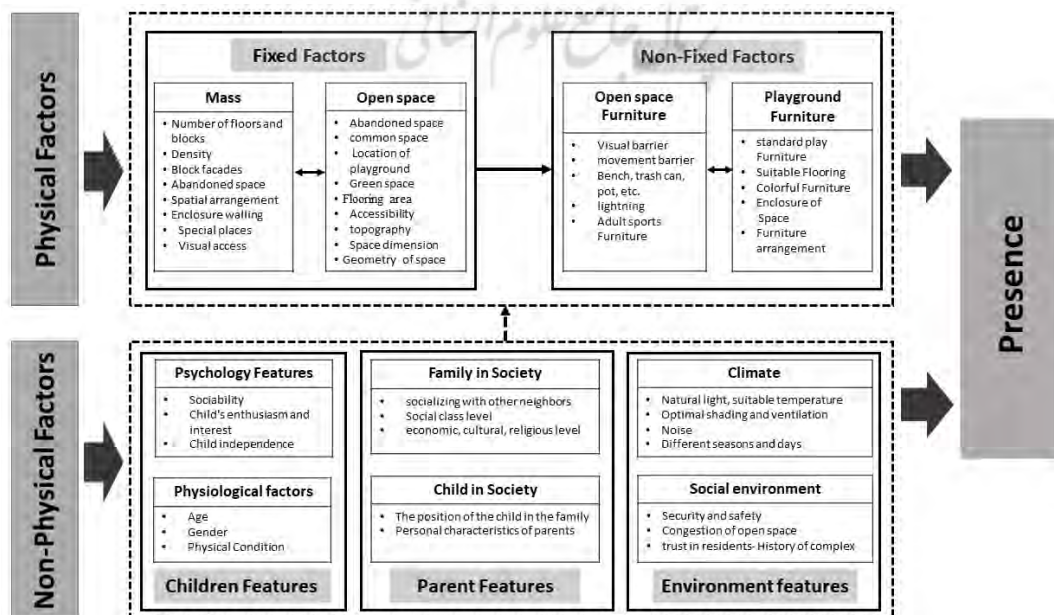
Physical Factors

Fixed Factors

Mass
- Number of floors and blocks
- Density
- Block facades
- Abandoned space
- Spatial arrangement
- Enclosure walling
- Special places
- Visual access

Open space
- Abandoned space
- common space
- Location of playground
- Green space
- Flooring area
- Accessibility
- topography
- Space dimension
- Geometry of space

Non-Fixed Factors

Open space Furniture
- Visual barrier
- movement barrier
- Bench, trash can, pot, etc.
- lightning
- Adult sports Furniture

Playground Furniture
- standard play Furniture
- Suitable Flooring
- Colorful Furniture
- Enclosure of Space
- Furniture arrangement

Presence

Non-Physical Factors

Psychology Features
- Sociability
- Child's enthusiasm and interest
- Child independence

Physiological factors
- Age
- Gender
- Physical Condition

Children Features

Family in Society
- socializing with other neighbors
- Social class level
- economic, cultural, religious level

Child in Society
- The position of the child in the family
- Personal characteristics of parents

Parent Features

Climate
- Natural light, suitable temperature
- Optimal shading and ventilation
- Noise
- Different seasons and days

Social environment
- Security and safety
- Congestion of open space
- trust in residents- History of complex

Environment features